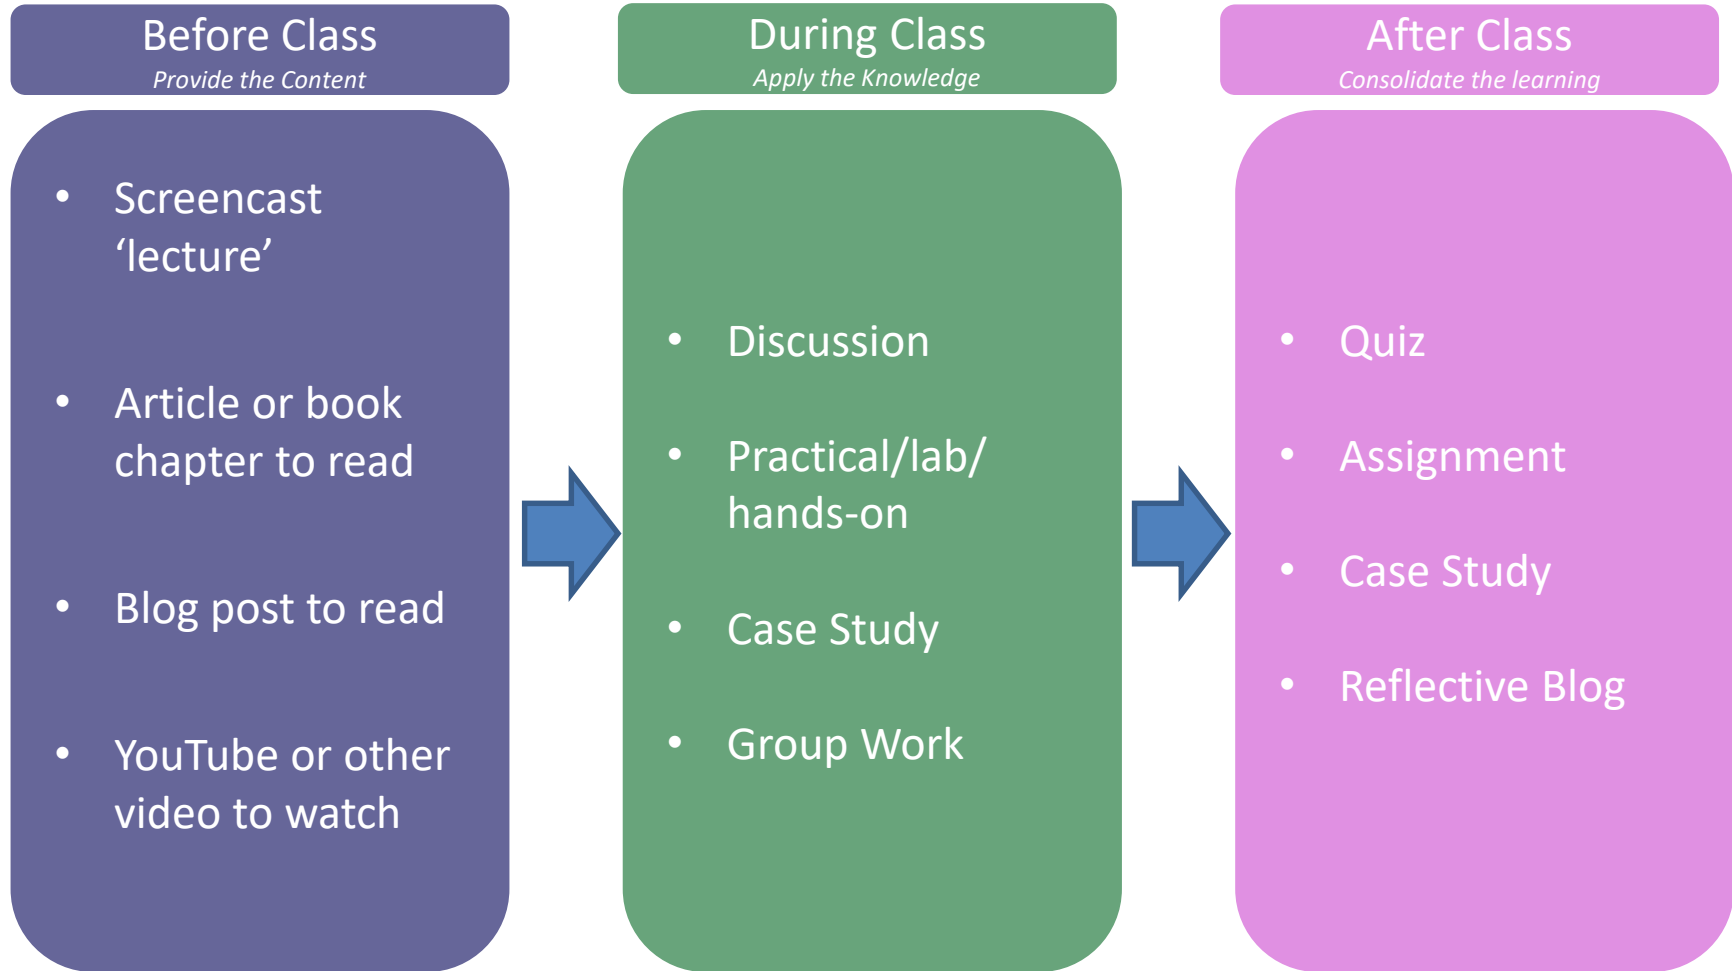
Before Class
Provide the Content

- Screencast 'lecture'
- Article or book chapter to read
- Blog post to read
- YouTube or other video to watch

During Class
Apply the Knowledge

- Discussion
- Practical/lab/ hands-on
- Case Study
- Group Work

After Class
Consolidate the learning

- Quiz
- Assignment
- Case Study
- Reflective Blog